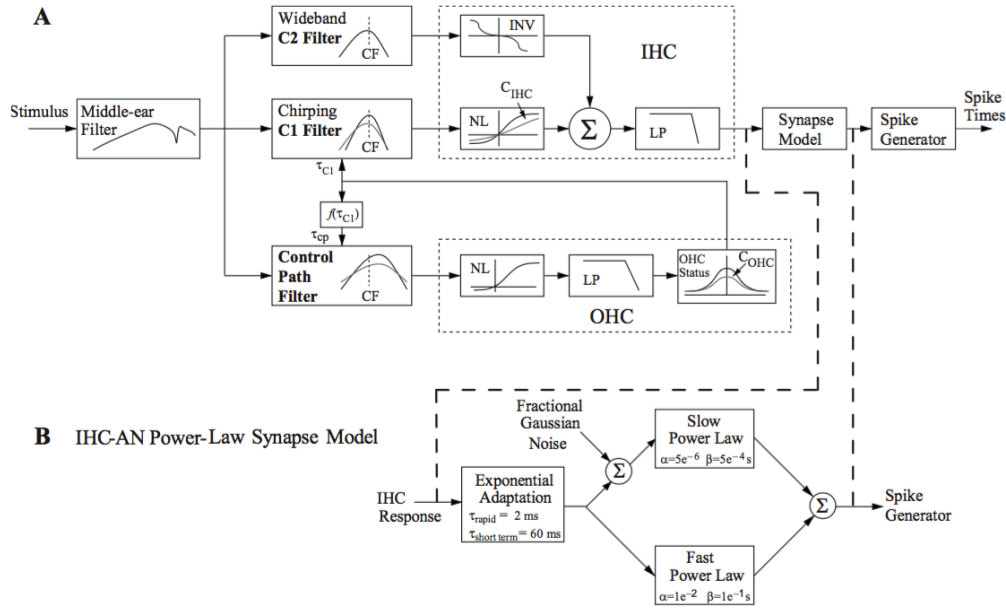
A

Wideband
C2 Filter
CF

INV

IHC

Stimulus
Middle-ear Filter

Chirping
C1 Filter
CF

$C_{IHC}$
NL
$\Sigma$
LP

Synapse Model

Spike Generator

Spike Times

$\tau_{C1}$
$f(\tau_{C1})$
$\tau_{cp}$

Control Path Filter
CF

NL
LP
OHC Status
$C_{OHC}$

OHC

B IHC-AN Power-Law Synapse Model

Fractional Gaussian Noise

Slow Power Law
$\alpha=5e^{-6}$ $\beta=5e^{-4}s$

IHC Response

Exponential Adaptation
$\tau_{rapid}$ = 2 ms
$\tau_{short\ term}$= 60 ms

$\Sigma$

$\Sigma$

Spike Generator

Fast Power Law
$\alpha=1e^{-2}$ $\beta=1e^{-1}s$